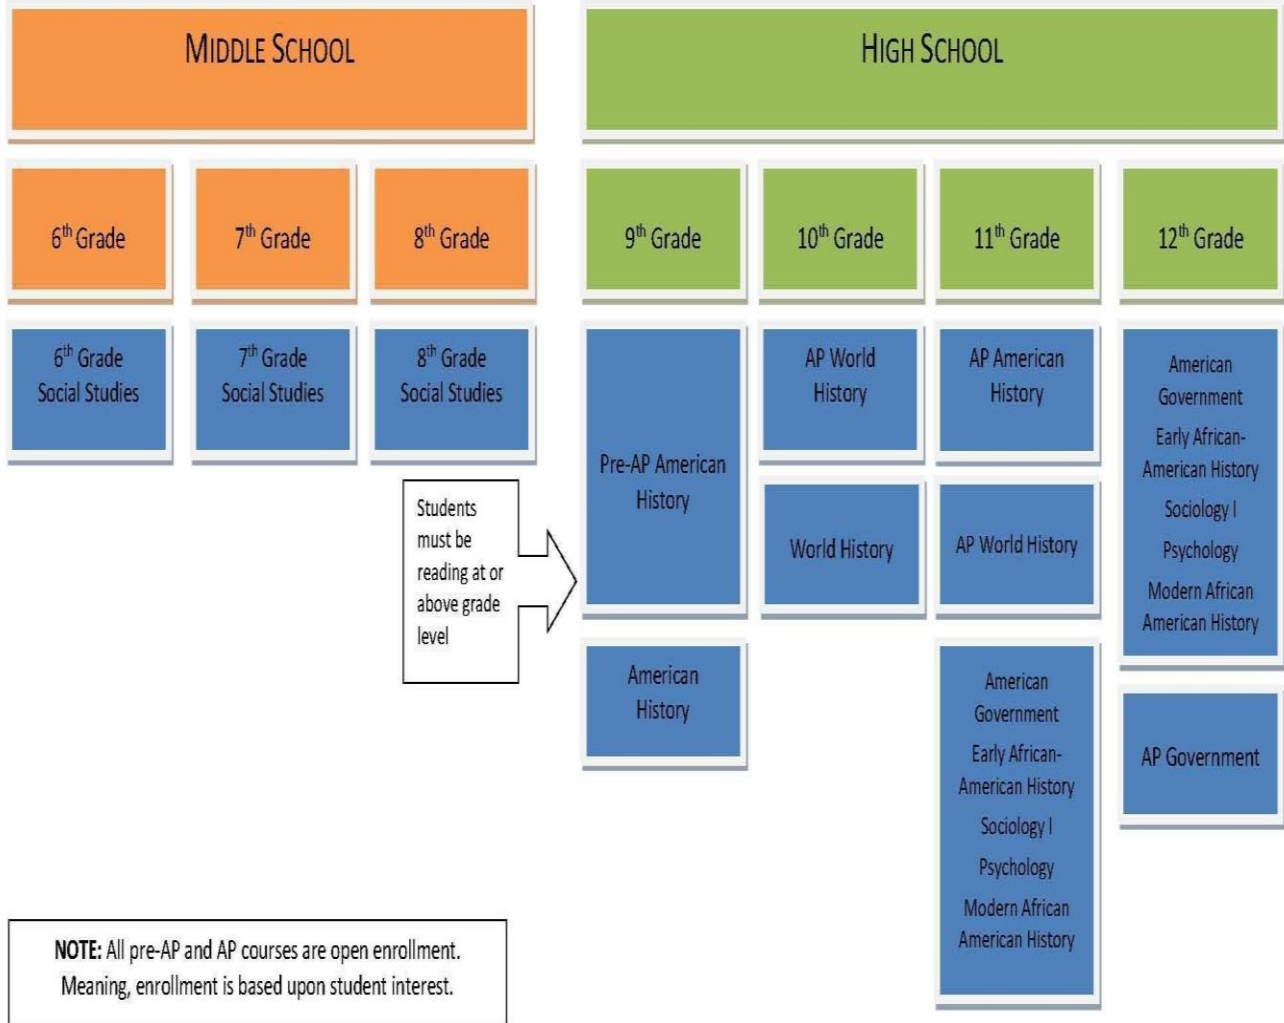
MIDDLE SCHOOL

HIGH SCHOOL

$6^{th}$ Grade

$7^{th}$ Grade

$8^{th}$ Grade

$9^{th}$ Grade

$10^{th}$ Grade

$11^{th}$ Grade

$12^{th}$ Grade

$6^{th}$ Grade Social Studies

$7^{th}$ Grade Social Studies

$8^{th}$ Grade Social Studies

Students must be reading at or above grade level

Pre-AP American History

American History

AP World History

World History

AP American History

AP World History

American Government

Early African-American History

Sociology I

Psychology

Modern African American History

American Government

Early African-American History

Sociology I

Psychology

Modern African American History

AP Government

NOTE: All pre-AP and AP courses are open enrollment. Meaning, enrollment is based upon student interest.